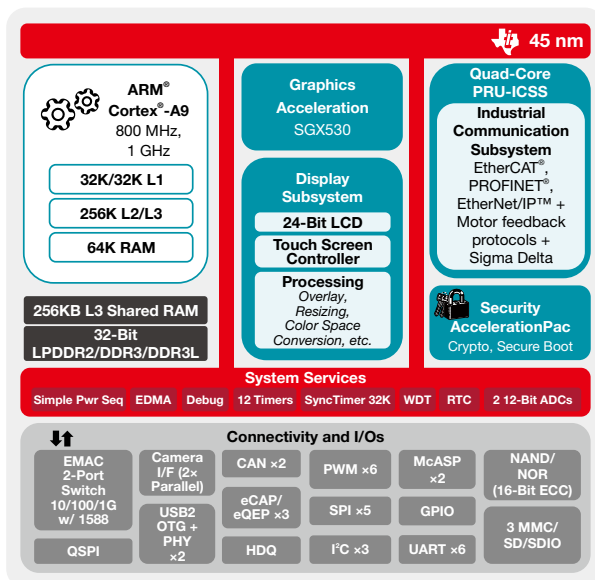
45 nm

ARM®
Cortex®-A9
800 MHz,
1 GHz

32K/32K L1

256K L2/L3

64K RAM

256KB L3 Shared RAM

32-Bit
LPDDR2/DDR3/DDR3L

Graphics
Acceleration
SGX530

Display
Subsystem

24-Bit LCD

Touch Screen
Controller

Processing
Overlay,
Resizing,
Color Space
Conversion, etc.

Quad-Core
PRU-ICSS

Industrial
Communication
Subsystem
EtherCAT®,
PROFINET®,
EtherNet/IP™ +
Motor feedback
protocols +
Sigma Delta

Security
AccelerationPac
Crypto, Secure Boot

System Services

Simple Pwr Seq | EDMA | Debug | 12 Timers | SyncTimer 32K | WDT | RTC | 2 12-Bit ADCs

Connectivity and I/Os

EMAC
2-Port
Switch
10/100/1G
w/ 1588

QSPI

Camera
I/F (2×
Parallel)

USB2
OTG +
PHY
×2

CAN ×2

eCAP/
eQEP ×3

HDQ

PWM ×6

SPI ×5

I$^2$C ×3

McASP
×2

GPIO

UART ×6

NAND/
NOR
(16-Bit ECC)

3 MMC/
SD/SDIO